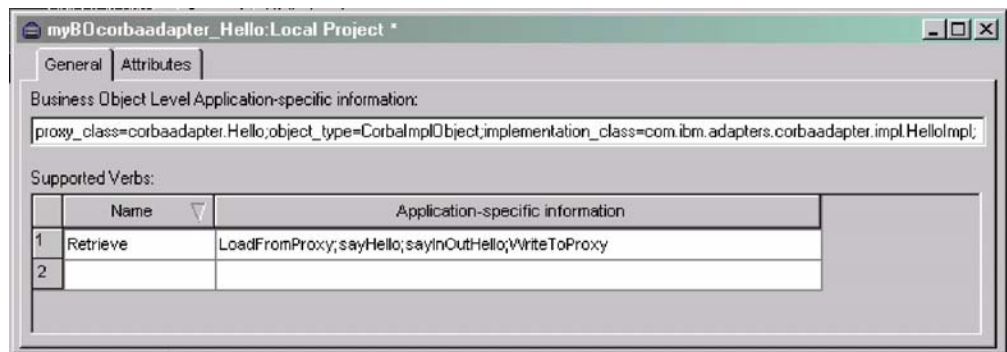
myBOcorbaadapter_Hello:Local Project *

General | Attributes

Business Object Level Application-specific information:

proxy_class=corbaadapter.Hello;object_type=CorbaImplObject;implementation_class=com.ibm.adapters.corbaadapter.impl.HelloImpl;

Supported Verbs:

| | Name | Application-specific information |
|---|---|---|
| 1 | Retrieve | LoadFromProxy;sayHello;sayInOutHello;WriteToProxy |
| 2 | | |